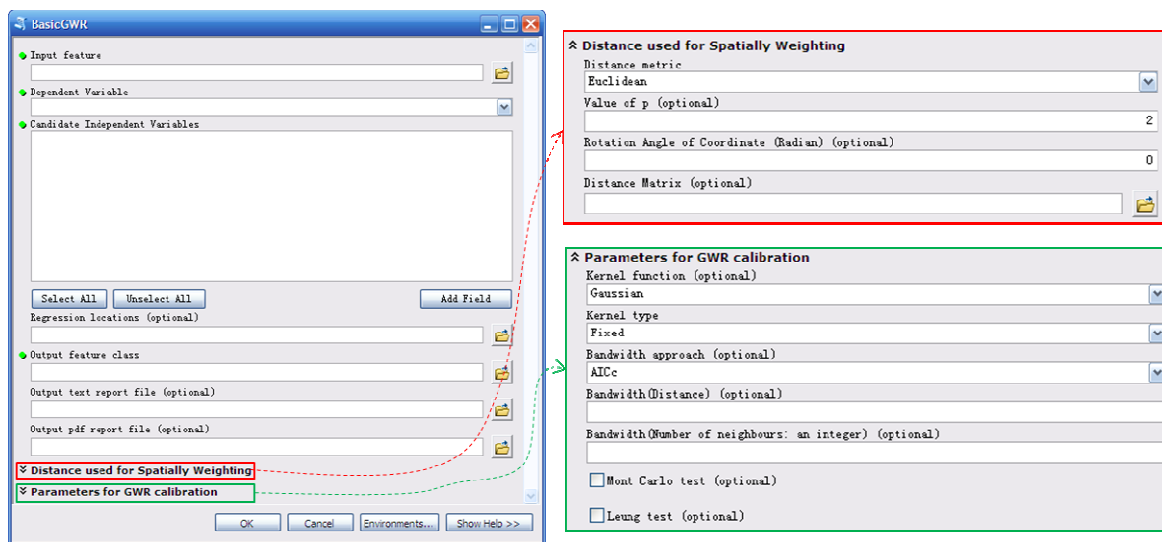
BasicGWR

Input feature

Dependent Variable

Candidate Independent Variables

Select All
Unselect All
Add Field

Regression locations (optional)

Output feature class

Output text report file (optional)

Output pdf report file (optional)

Distance used for Spatially Weighting

Parameters for GWR calibration

OK
Cancel
Environments...
Show Help >>

Distance used for Spatially Weighting

Distance metric
Euclidean

Value of p (optional)
2

Rotation Angle of Coordinate (Radian) (optional)
0

Distance Matrix (optional)

Parameters for GWR calibration

Kernel function (optional)
Gaussian

Kernel type
Fixed

Bandwidth approach (optional)
AICc

Bandwidth(Distance) (optional)

Bandwidth(Number of neighbours: an integer) (optional)

Mont Carlo test (optional)

Leung test (optional)